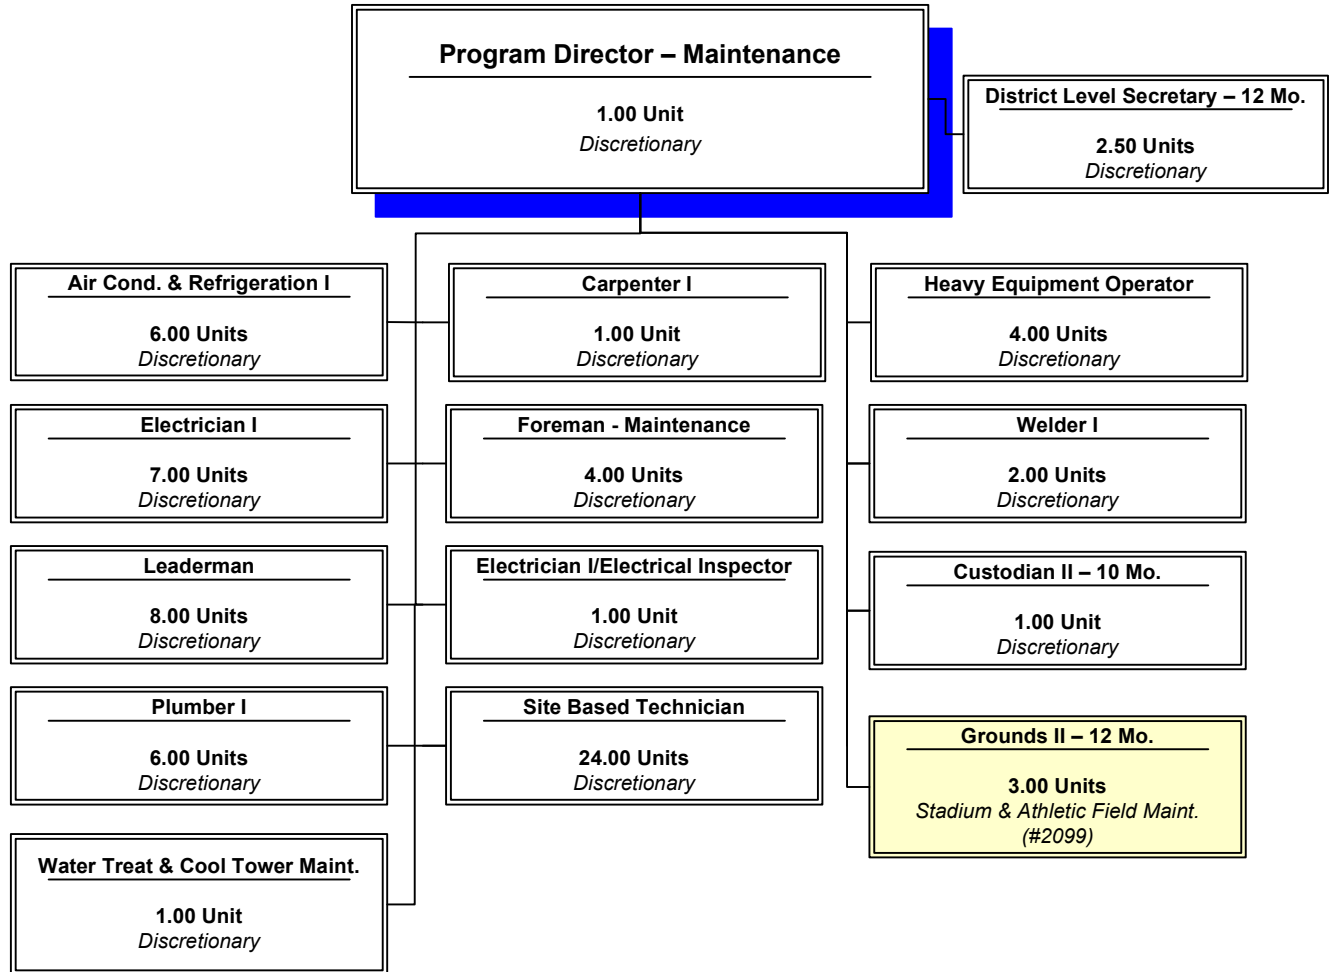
Program Director – Maintenance

1.00 Unit
Discretionary

District Level Secretary – 12 Mo.

2.50 Units
Discretionary

Air Cond. & Refrigeration I

6.00 Units
Discretionary

Carpenter I

1.00 Unit
Discretionary

Heavy Equipment Operator

4.00 Units
Discretionary

Electrician I

7.00 Units
Discretionary

Foreman - Maintenance

4.00 Units
Discretionary

Welder I

2.00 Units
Discretionary

Leaderman

8.00 Units
Discretionary

Electrician I/Electrical Inspector

1.00 Unit
Discretionary

Custodian II – 10 Mo.

1.00 Unit
Discretionary

Plumber I

6.00 Units
Discretionary

Site Based Technician

24.00 Units
Discretionary

Grounds II – 12 Mo.

3.00 Units
Stadium & Athletic Field Maint.
(#2099)

Water Treat & Cool Tower Maint.

1.00 Unit
Discretionary